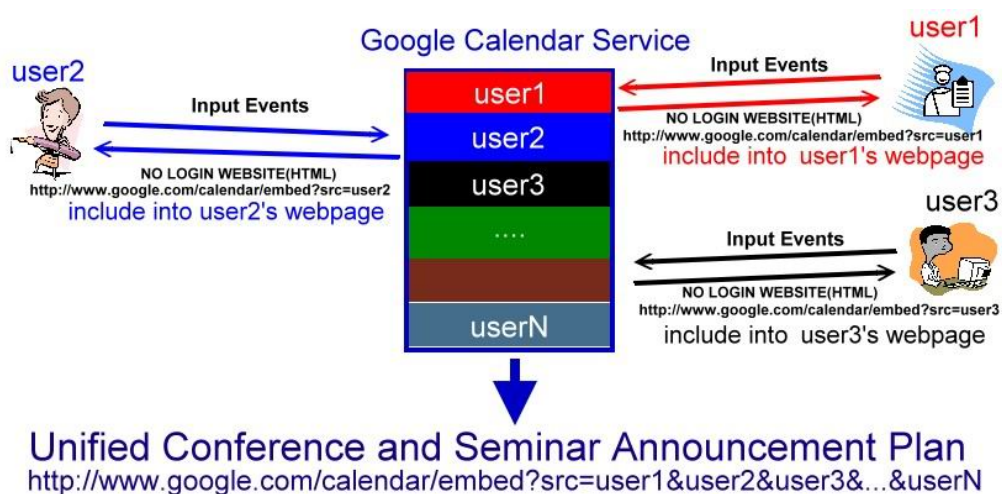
Google Calendar Service

user2

Input Events

NO LOGIN WEBSITE(HTML)
http://www.google.com/calendar/embed?src=user2
include into user2's webpage

user1
user2
user3
....
userN

user1

Input Events

NO LOGIN WEBSITE(HTML)
http://www.google.com/calendar/embed?src=user1
include into user1's webpage

user3

Input Events

NO LOGIN WEBSITE(HTML)
http://www.google.com/calendar/embed?src=user3
include into user3's webpage

Unified Conference and Seminar Announcement Plan
http://www.google.com/calendar/embed?src=user1&user2&user3&...&userN